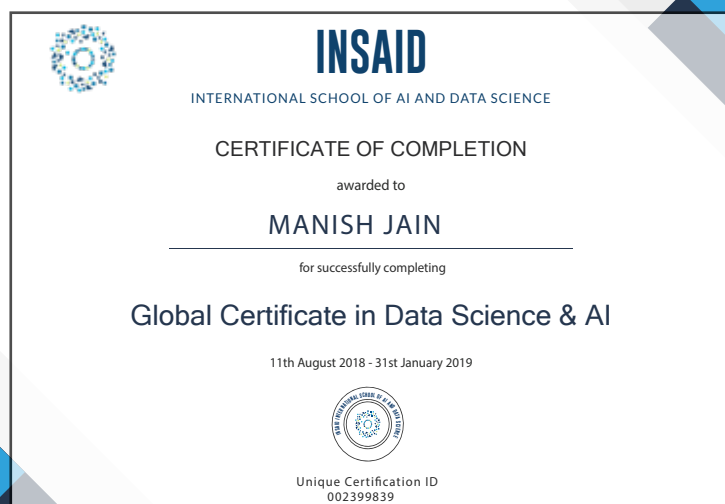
INSAID
INTERNATIONAL SCHOOL OF AI AND DATA SCIENCE

CERTIFICATE OF COMPLETION

awarded to

MANISH JAIN

for successfully completing

Global Certificate in Data Science & AI

11th August 2018 - 31st January 2019

INTERNATIONAL SCHOOL OF AI AND DATA SCIENCE

Unique Certification ID
002399839